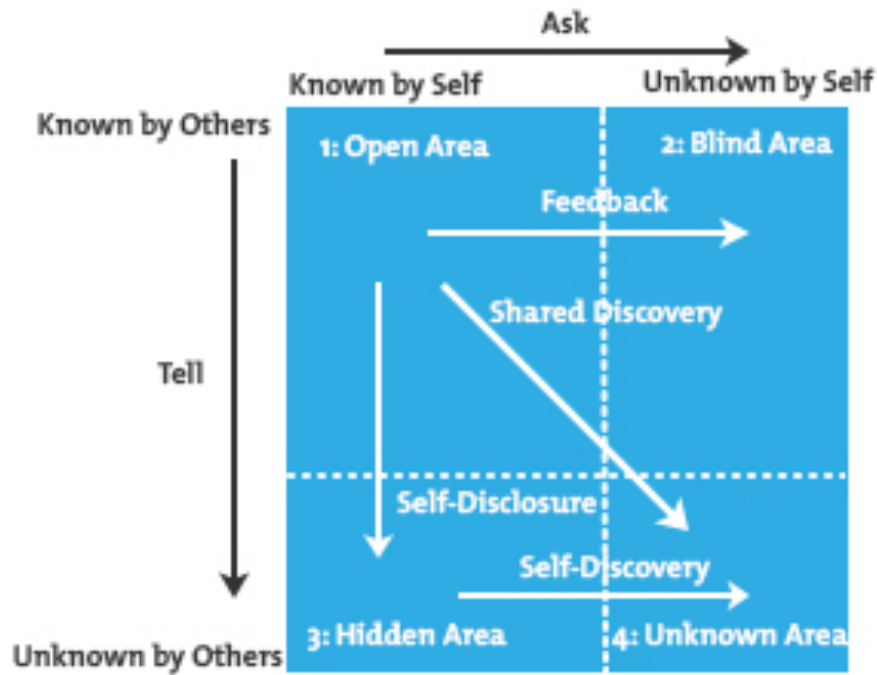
Ask

Known by Self

Unknown by Self

Known by Others

1: Open Area

2: Blind Area

Feedback

Shared Discovery

Tell

Self-Disclosure

Self-Discovery

3: Hidden Area

4: Unknown Area

Unknown by Others